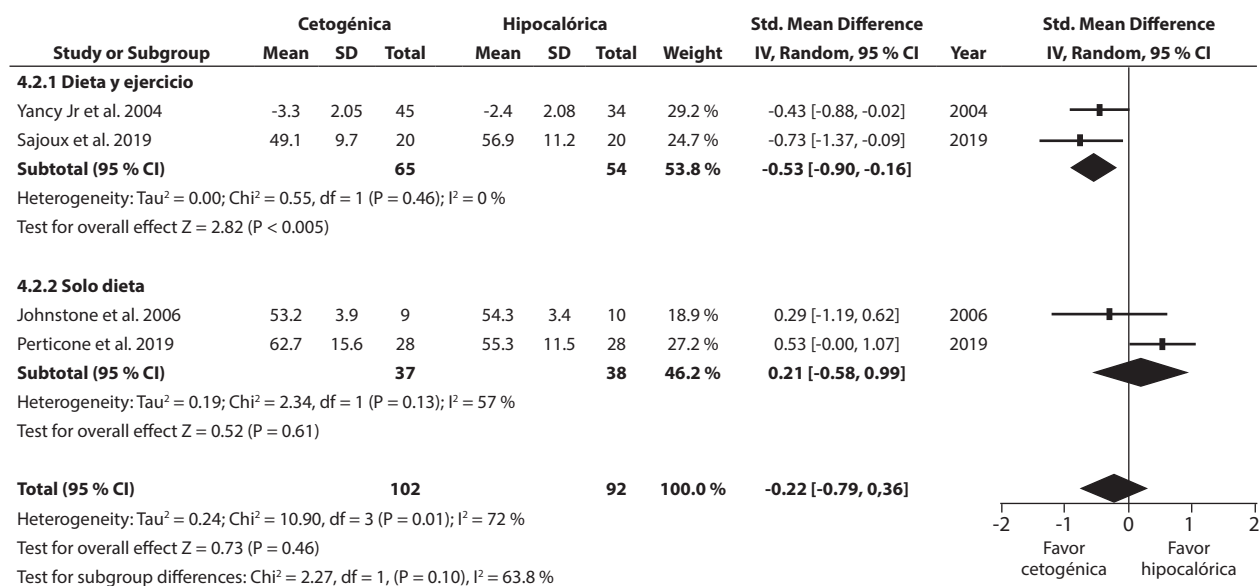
| | Cetogénica | | | Hipocalórica | | | | Std. Mean Difference | | Std. Mean Difference |
|---|---|---|---|---|---|---|---|---|---|---|
| Study or Subgroup | Mean | SD | Total | Mean | SD | Total | Weight | IV, Random, 95 % CI | Year | IV, Random, 95 % CI |
| **4.2.1 Dieta y ejercicio** | | | | | | | | | | |
| Yancy Jr et al. 2004 | -3.3 | 2.05 | 45 | -2.4 | 2.08 | 34 | 29.2 % | -0.43 [-0.88, -0.02] | 2004 | |
| Sajoux et al. 2019 | 49.1 | 9.7 | 20 | 56.9 | 11.2 | 20 | 24.7 % | -0.73 [-1.37, -0.09] | 2019 | |
| **Subtotal (95 % CI)** | | | **65** | | | **54** | **53.8 %** | **-0.53 [-0.90, -0.16]** | | |

Heterogeneity: Tau² = 0.00; Chi² = 0.55, df = 1 (P = 0.46); I² = 0 %
Test for overall effect Z = 2.82 (P < 0.005)

| | | | | | | | | | | |
|---|---|---|---|---|---|---|---|---|---|---|
| **4.2.2 Solo dieta** | | | | | | | | | | |
| Johnstone et al. 2006 | 53.2 | 3.9 | 9 | 54.3 | 3.4 | 10 | 18.9 % | 0.29 [-1.19, 0.62] | 2006 | |
| Perticone et al. 2019 | 62.7 | 15.6 | 28 | 55.3 | 11.5 | 28 | 27.2 % | 0.53 [-0.00, 1.07] | 2019 | |
| **Subtotal (95 % CI)** | | | **37** | | | **38** | **46.2 %** | **0.21 [-0.58, 0.99]** | | |

Heterogeneity: Tau² = 0.19; Chi² = 2.34, df = 1 (P = 0.13); I² = 57 %
Test for overall effect Z = 0.52 (P = 0.61)

| | | | | | | | | | | |
|---|---|---|---|---|---|---|---|---|---|---|
| **Total (95 % CI)** | | | **102** | | | **92** | **100.0 %** | **-0.22 [-0.79, 0,36]** | | |

Heterogeneity: Tau² = 0.24; Chi² = 10.90, df = 3 (P = 0.01); I² = 72 %
Test for overall effect Z = 0.73 (P = 0.46)
Test for subgroup differences: Chi² = 2.27, df = 1, (P = 0.10), I² = 63.8 %

-2 -1 0 1 2
Favor cetogénica
Favor hipocalórica